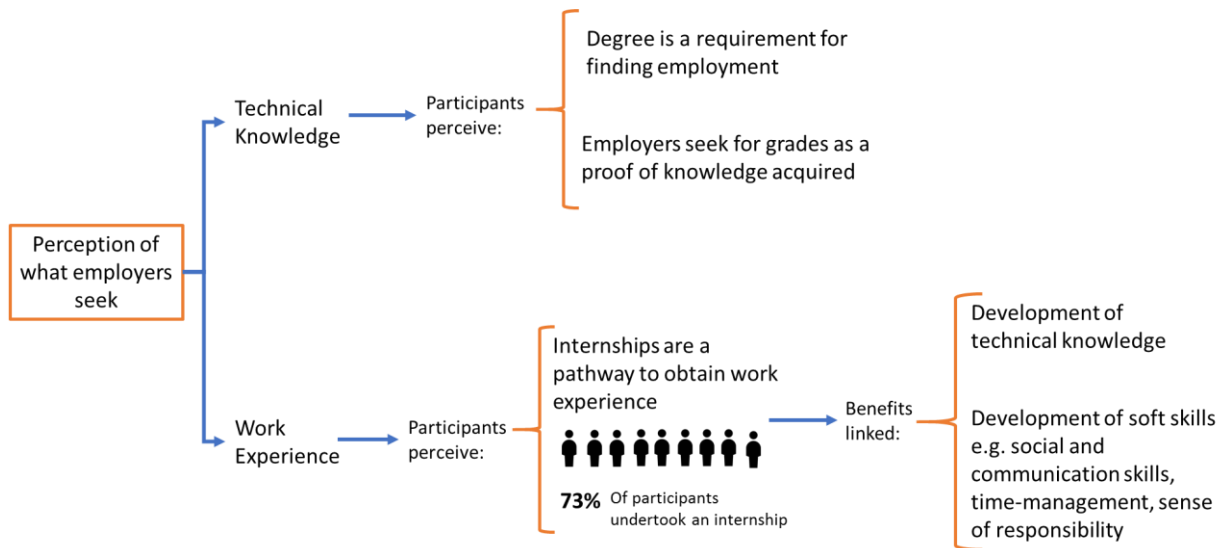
Perception of what employers seek

Technical Knowledge

Participants perceive:

Degree is a requirement for finding employment

Employers seek for grades as a proof of knowledge acquired

Work Experience

Participants perceive:

Internships are a pathway to obtain work experience

73% Of participants undertook an internship

Benefits linked:

Development of technical knowledge

Development of soft skills e.g. social and communication skills, time-management, sense of responsibility